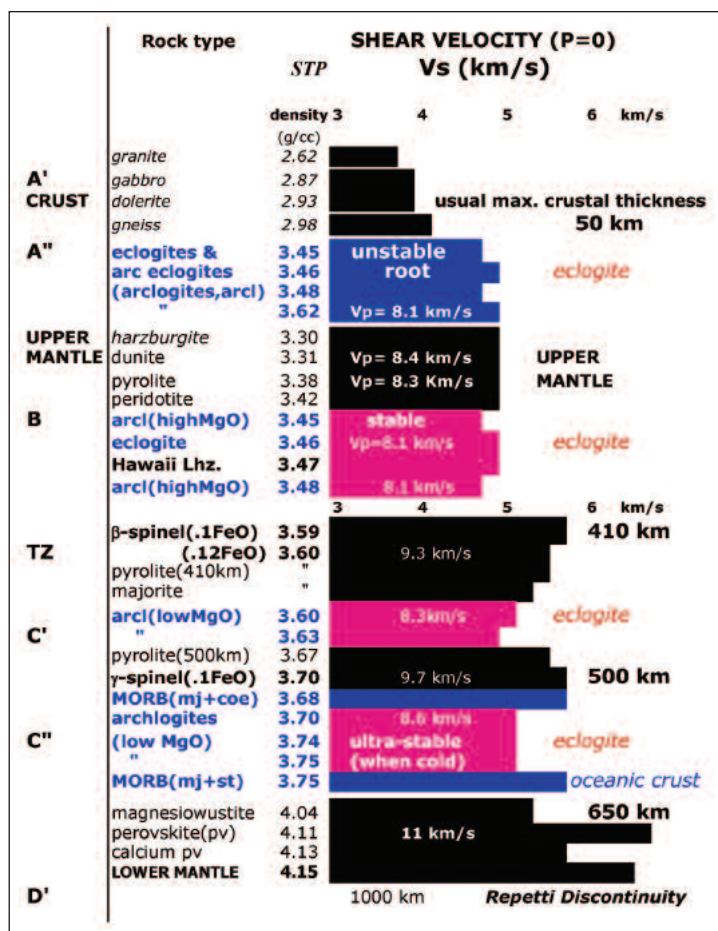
Rock type

SHEAR VELOCITY (P=0)

STP

Vs (km/s)

density 3 4 5 6 km/s

(g/cc)

A'
CRUST

granite 2.62
gabbro 2.87
dolerite 2.93
gneiss 2.98

usual max. crustal thickness
50 km

A"

eclogites & 3.45
arc eclogites 3.46
(arclogites,arcl) 3.48
" 3.62

unstable root

Vp= 8.1 km/s

eclogite

UPPER
MANTLE

harzburgite 3.30
dunite 3.31
pyrolite 3.38
peridotite 3.42

Vp= 8.4 km/s
Vp= 8.3 Km/s

UPPER
MANTLE

B

arcl(highMgO) 3.45
eclogite 3.46
Hawaii Lhz. 3.47
arcl(highMgO) 3.48

stable
Vp=8.1 km/s

8.1 km/s

eclogite

3 4 5 6 km/s

TZ

β-spinel(.1FeO) 3.59
(.12FeO) 3.60
pyrolite(410km) "
majorite "

9.3 km/s

410 km

C'

arcl(lowMgO) 3.60
" 3.63

8.3km/s

eclogite

pyrolite(500km) 3.67
γ-spinel(.1FeO) 3.70
MORB(mj+coe) 3.68

9.7 km/s

500 km

C"

archlogites 3.70
(low MgO) 3.74
" 3.75
MORB(mj+st) 3.75

8.6 km/s
ultra-stable
(when cold)

eclogite

oceanic crust

magnesiowustite 4.04
perovskite(pv) 4.11
calcium pv 4.13
LOWER MANTLE 4.15

11 km/s

650 km

D'

1000 km

Repetti Discontinuity